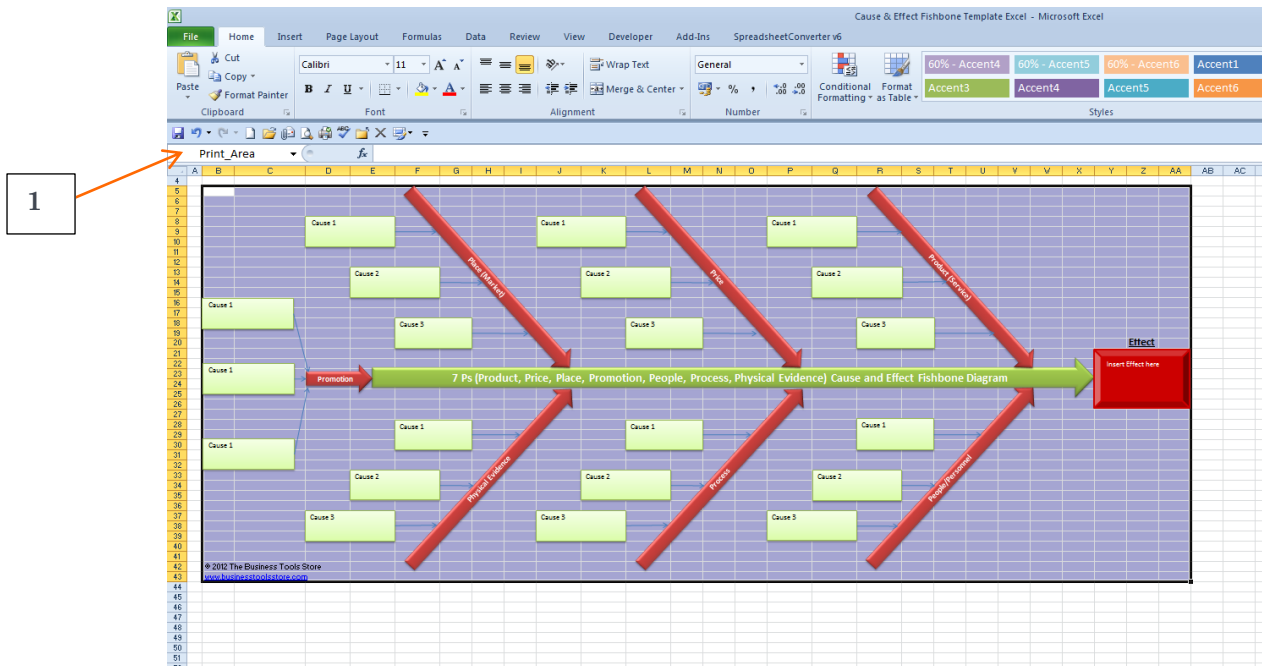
Cause & Effect Fishbone Template Excel - Microsoft Excel

File Home Insert Page Layout Formulas Data Review View Developer Add-Ins SpreadsheetConverter v6

Paste
Cut
Copy
Format Painter
Clipboard

Calibri 11
B I U
Font

Wrap Text
Merge & Center
Alignment

General
% ,
Number

Conditional Formatting
Format as Table

60% - Accent4 60% - Accent5 60% - Accent6 Accent1
Accent3 Accent4 Accent5 Accent6
Styles

1

Print_Area

A B C D E F G H I J K L M N O P Q R S T U V W X Y Z AA AB AC

4 5 6 7 8 9 10 11 12 13 14 15 16 17 18 19 20 21 22 23 24 25 26 27 28 29 30 31 32 33 34 35 36 37 38 39 40 41 42 43 44 45 46 47 48 49 50 51

Cause 1
Cause 2
Cause 3
Place (Market)

Cause 1
Cause 2
Cause 3
Price

Cause 1
Cause 2
Cause 3
Product (Service)

Cause 1
Cause 1
Cause 1
Promotion

7 Ps (Product, Price, Place, Promotion, People, Process, Physical Evidence) Cause and Effect Fishbone Diagram

Effect
Insert Effect here

Cause 1
Cause 2
Cause 3
Physical Evidence

Cause 1
Cause 2
Cause 3
Process

Cause 1
Cause 2
Cause 3
People (Personnel)

© 2012 The Business Tools Store
www.businesstoolsstore.com